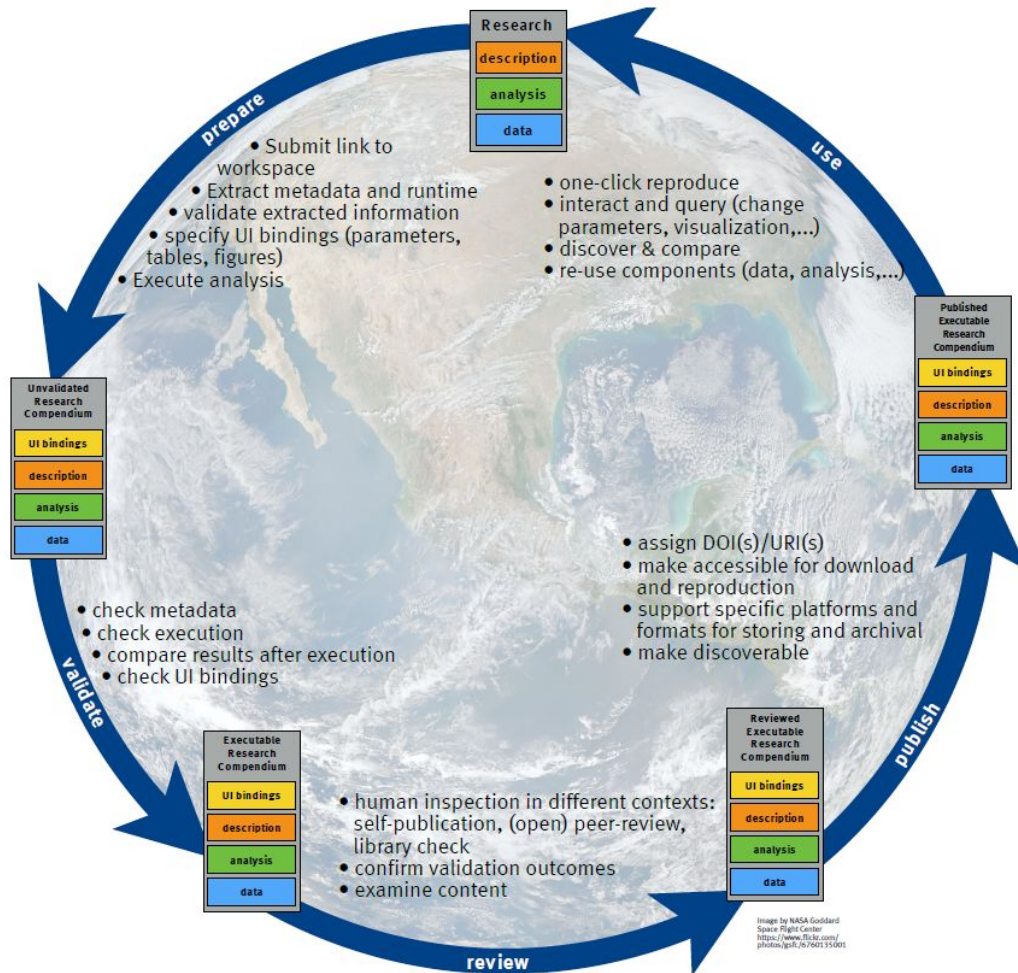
Research
description
analysis
data

prepare

• Submit link to workspace
• Extract metadata and runtime
• validate extracted information
• specify UI bindings (parameters, tables, figures)
• Execute analysis

use

• one-click reproduce
• interact and query (change parameters, visualization,...)
• discover & compare
• re-use components (data, analysis,...)

Published Executable Research Compendium
UI bindings
description
analysis
data

Unvalidated Research Compendium
UI bindings
description
analysis
data

validate

• check metadata
• check execution
• compare results after execution
• check UI bindings

• assign DOI(s)/URI(s)
• make accessible for download and reproduction
• support specific platforms and formats for storing and archival
• make discoverable

publish

Executable Research Compendium
UI bindings
description
analysis
data

• human inspection in different contexts: self-publication, (open) peer-review, library check
• confirm validation outcomes
• examine content

Reviewed Executable Research Compendium
UI bindings
description
analysis
data

review

Image by NASA Goddard Space Flight Center https://www.flickr.com/photos/gsfc/6760135001